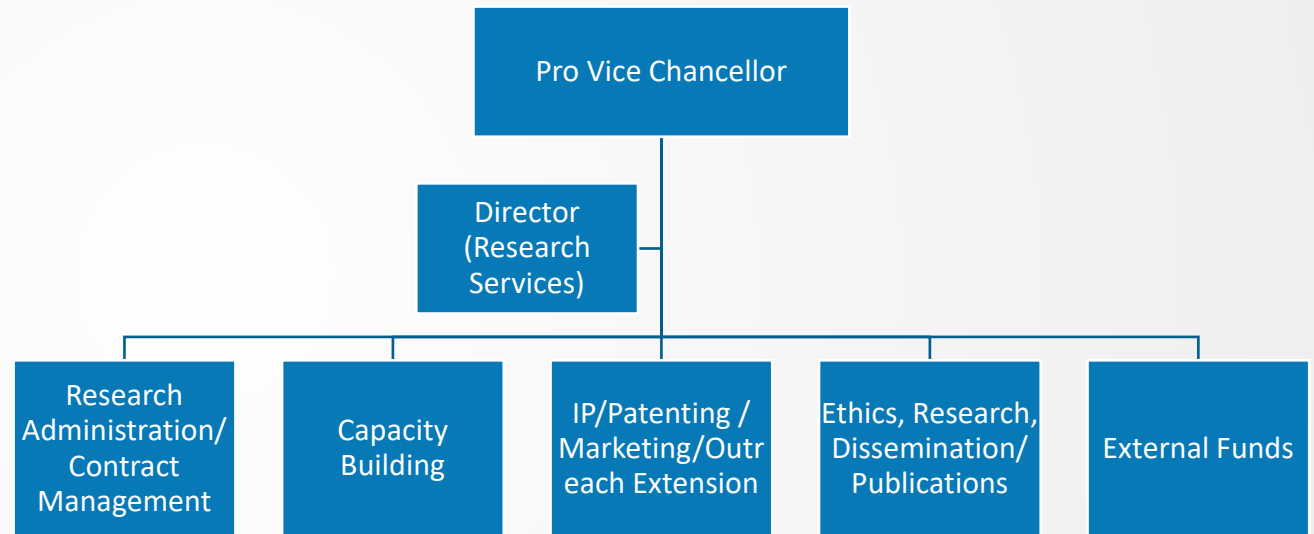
Pro Vice Chancellor

Director (Research Services)

Research Administration/ Contract Management

Capacity Building

IP/Patenting / Marketing/Outreach Extension

Ethics, Research, Dissemination/ Publications

External Funds